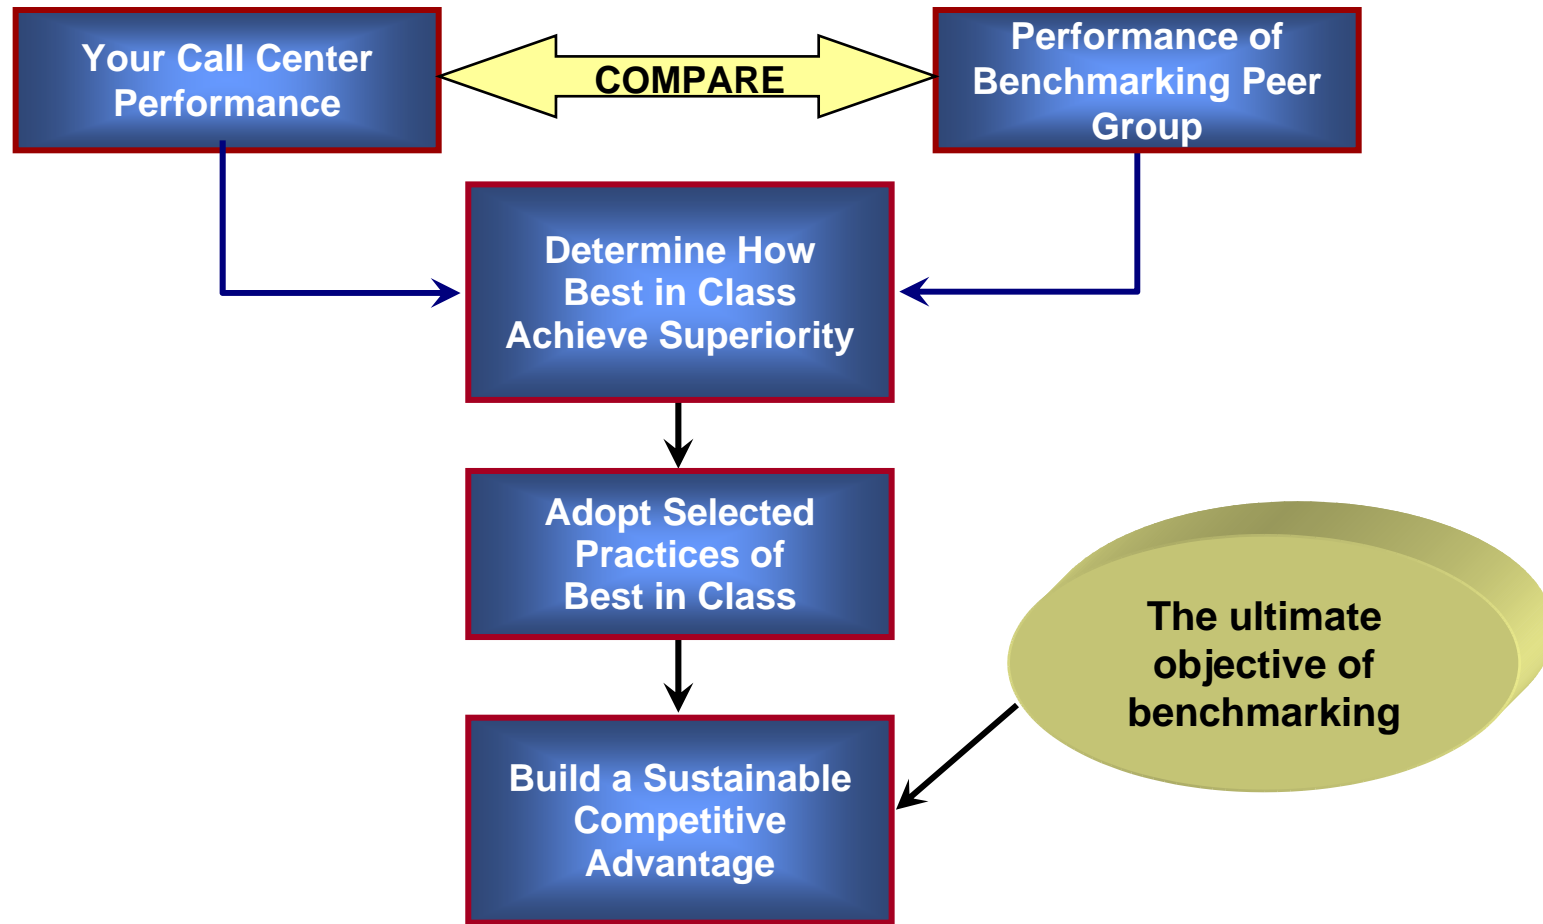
Your Call Center Performance

COMPARE

Performance of Benchmarking Peer Group

Determine How Best in Class Achieve Superiority

Adopt Selected Practices of Best in Class

Build a Sustainable Competitive Advantage

The ultimate objective of benchmarking